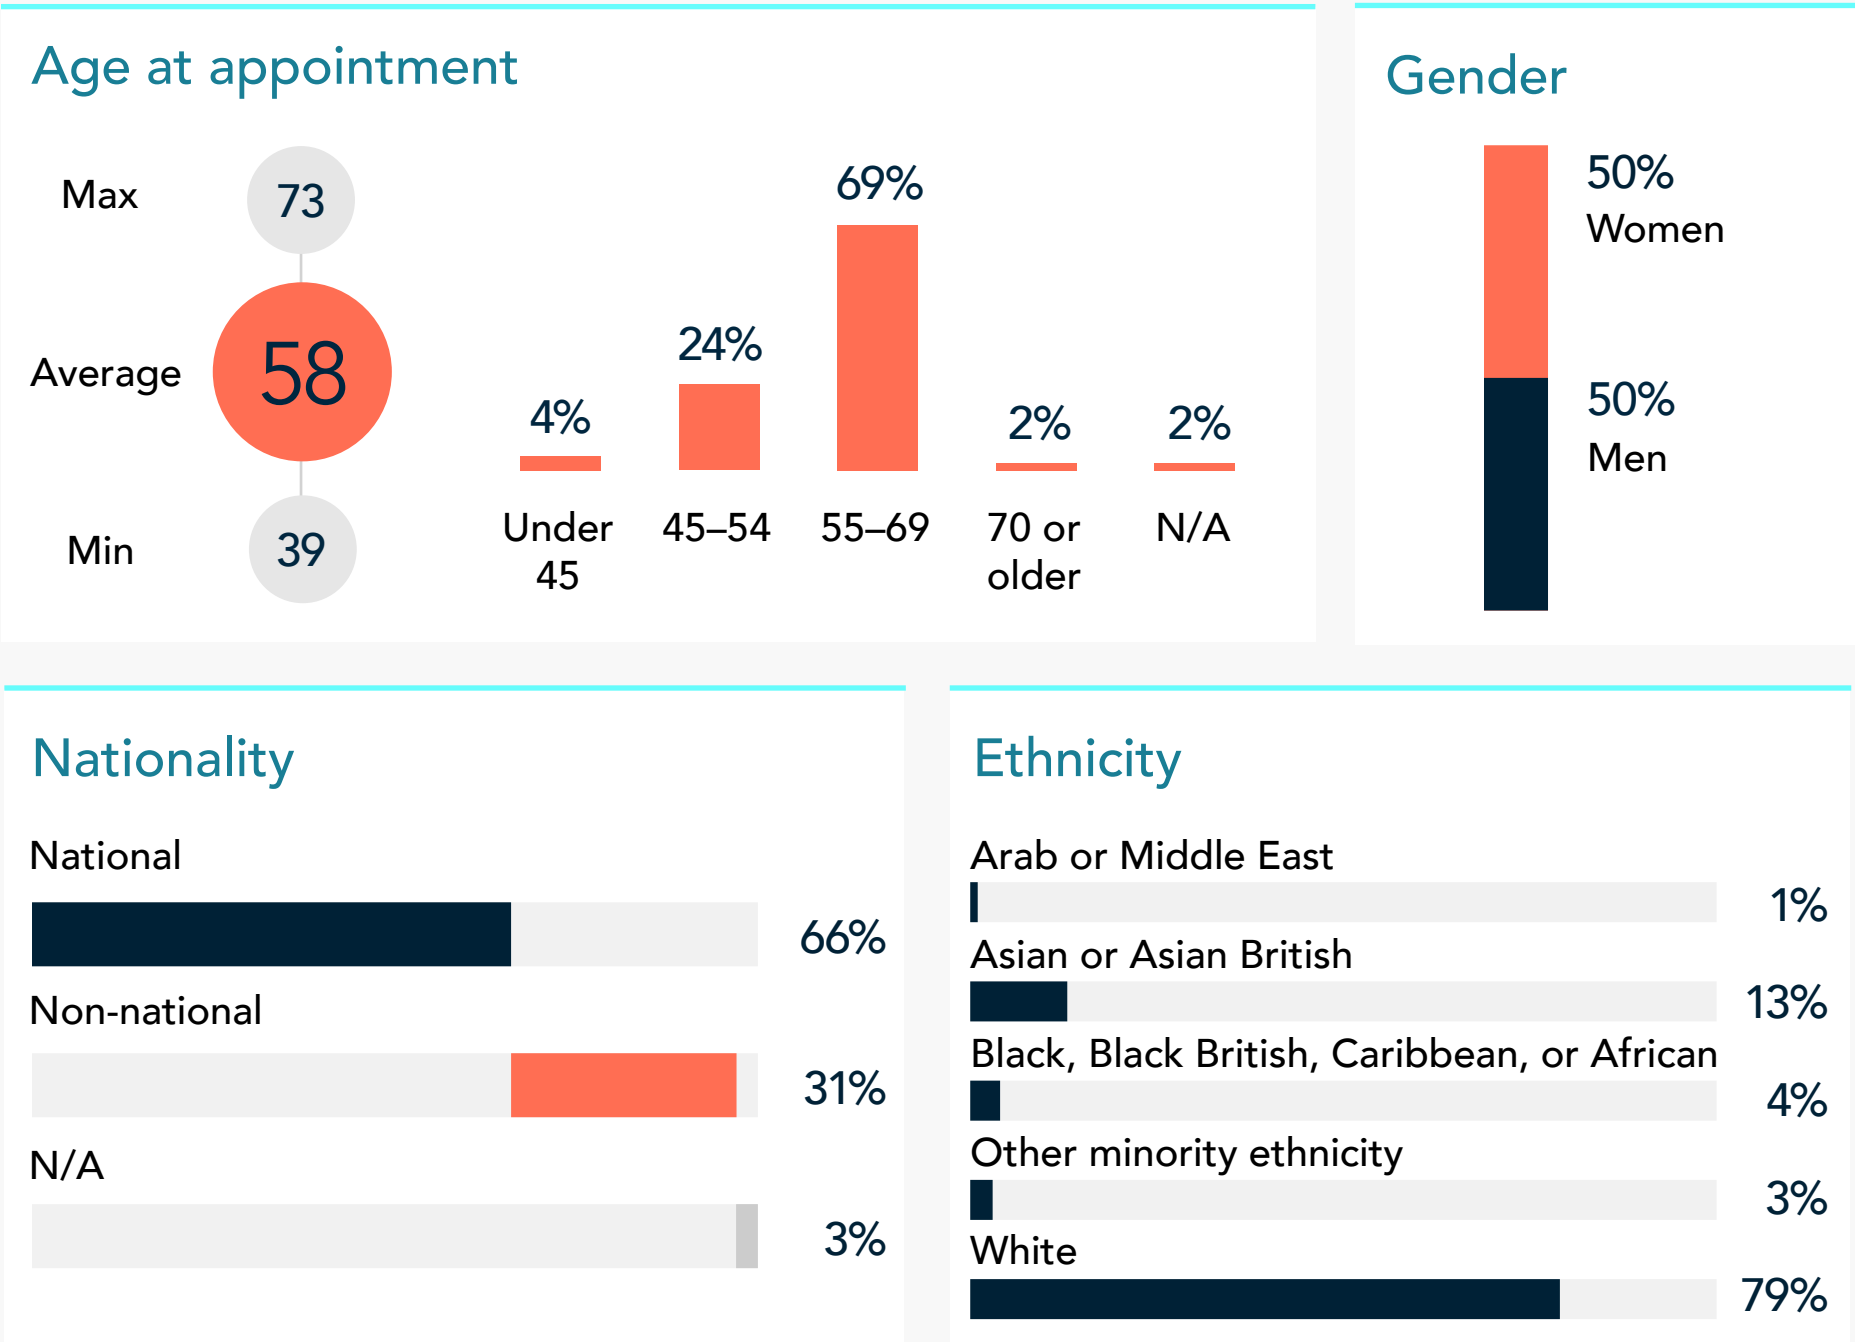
Age at appointment

Max 73

Average 58

Min 39

4% Under 45

24% 45–54

69% 55–69

2% 70 or older

2% N/A

Gender

50% Women

50% Men

Nationality

National 66%

Non-national 31%

N/A 3%

Ethnicity

Arab or Middle East 1%

Asian or Asian British 13%

Black, Black British, Caribbean, or African 4%

Other minority ethnicity 3%

White 79%